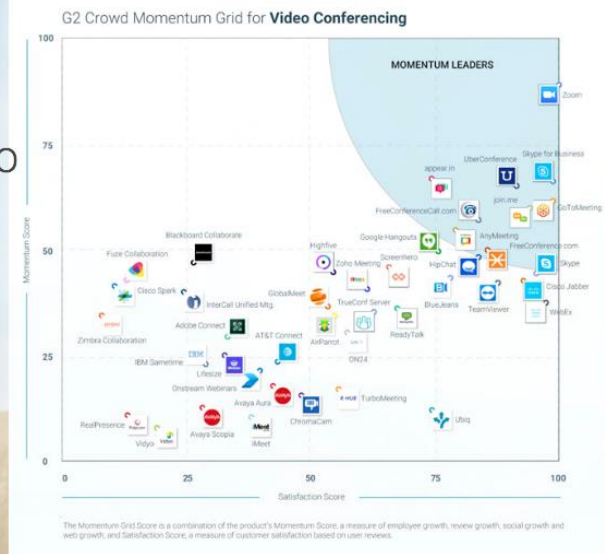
G2 Crowd Momentum Grid for Video Conferencing

MOMENTUM LEADERS

100
75
50
25
0

Momentum Score

0
25
50
75
100

Satisfaction Score

Zoom
Skype for Business
UberConference
appear.in
join.me
GoToMeeting
FreeConferenceCall.com
AnyMeeting
FreeConference.com
Google Hangouts
Skype
Blackboard Collaborate
Highfive
Zoho Meeting
Screenhero
HipChat
Cisco Jabber
Fuze Collaboration
WebEx
Cisco Spark
GlobalMeet
TrueConf Server
BlueJeans
TeamViewer
InterCall Unified Mtg.
Adobe Connect
AT&T Connect
AirParrot
ReadyTalk
Zimbra Collaboration
ON24
IBM Sametime
Lifesize
Onstream Webinars
Avaya Aura
TurboMeeting
ChromaCam
Ubiq
RealPresence
Vidyo
Avaya Scopia
iMeet

The Momentum Grid Score is a combination of the product's Momentum Score, a measure of employee growth, review growth, social growth and web growth, and Satisfaction Score, a measure of customer satisfaction based on user reviews.